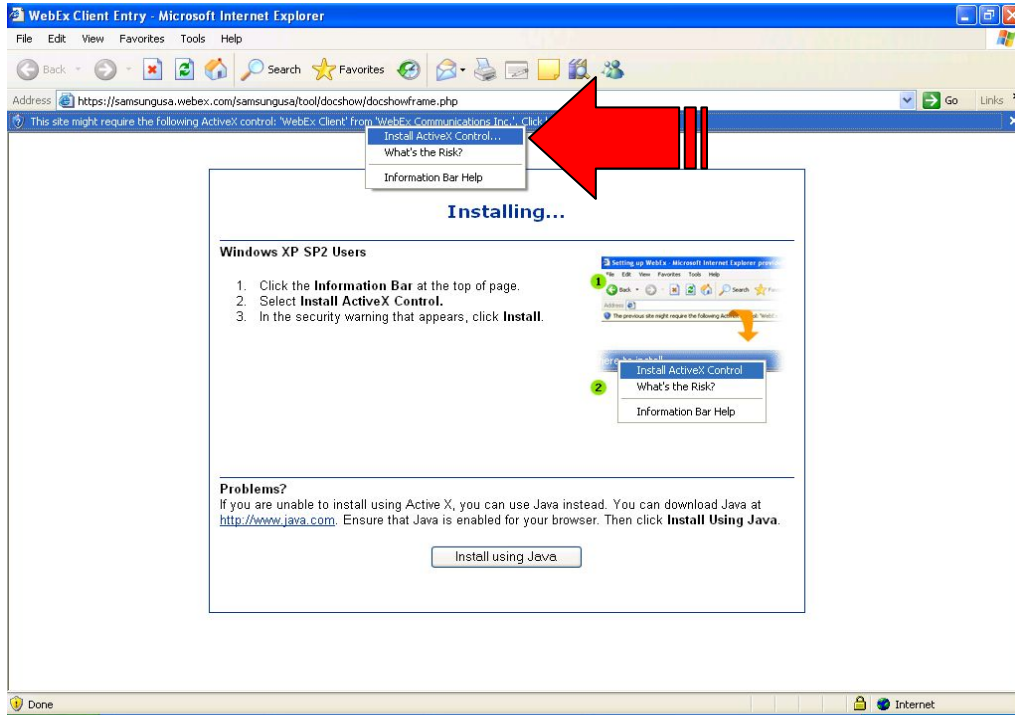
WebEx Client Entry - Microsoft Internet Explorer

File Edit View Favorites Tools Help

Back Search Favorites

Address https://samsungusa.webex.com/samsungusa/tool/docshow/docshowframe.php Go Links

This site might require the following ActiveX control: 'WebEx Client' from 'WebEx Communications Inc.'. Click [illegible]

Install ActiveX Control...
What's the Risk?
Information Bar Help

Installing...

Windows XP SP2 Users

1. Click the **Information Bar** at the top of page.
2. Select **Install ActiveX Control.**
3. In the security warning that appears, click **Install**.

Setting up WebEx - Microsoft Internet Explorer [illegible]
File Edit View Favorites Tools Help
1
Back Search Favo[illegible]
Address
The previous site might require the following Active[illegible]

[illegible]
2
Install ActiveX Control
What's the Risk?
Information Bar Help

Problems?
If you are unable to install using Active X, you can use Java instead. You can download Java at http://www.java.com. Ensure that Java is enabled for your browser. Then click **Install Using Java**.

Install using Java

Done Internet